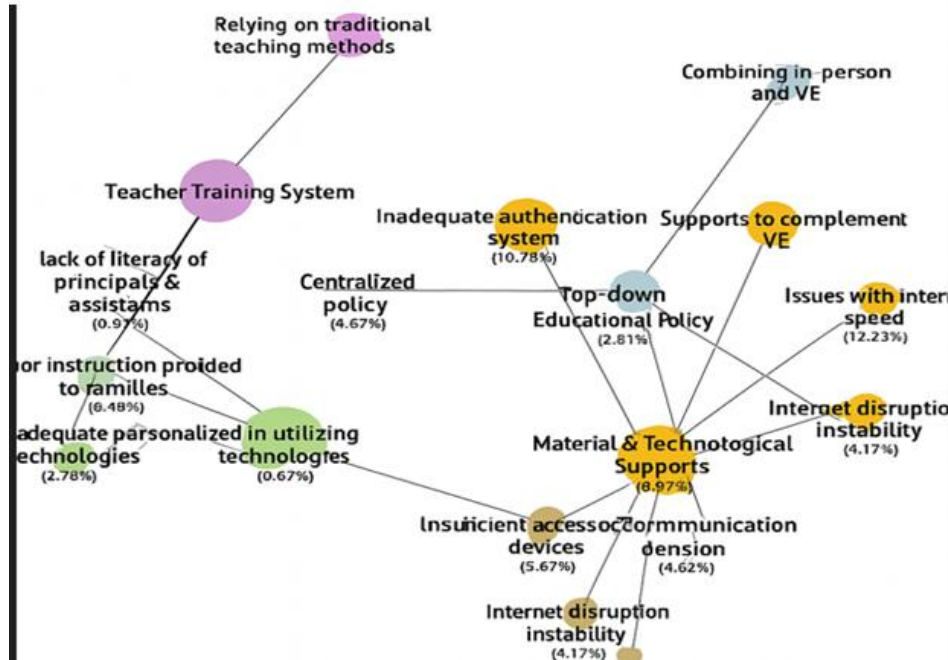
Relying on traditional teaching methods

Combining in-person and VE

Teacher Training System

Inadequate authencication system
(10.78%)

Supports to complement VE

lack of literacy of principals & assistams
(0.97%)

Centralized policy
(4.67%)

Top-down Educational Policy
(2.81%)

Issues with intern speed
(12.23%)

oor instruction proided to ramilles
(6.48%)

Internet disruptio instability
(4.17%)

adequate parsonalized in utilizing echnologies
(2.78%)

technologies
(0.67%)

Material & Technotogical Supports
(8.97%)

Insuricient accessoccommunication devices
(5.67%)

dension
(4.62%)

Internet disruption instability
(4.17%)